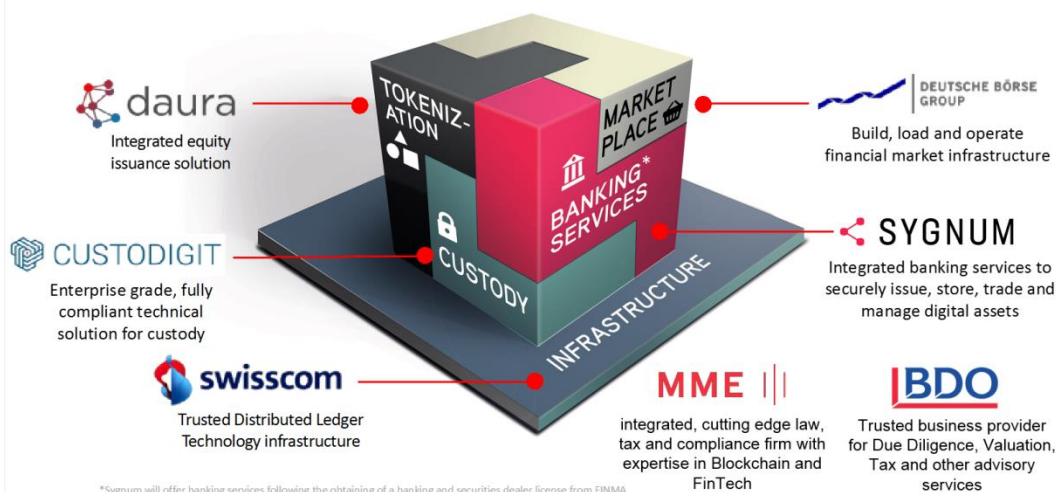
daura

Integrated equity issuance solution

TOKENIZATION

MARKET PLACE

DEUTSCHE BÖRSE GROUP

Build, load and operate financial market infrastructure

BANKING SERVICES*

CUSTODIGIT

Enterprise grade, fully compliant technical solution for custody

CUSTODY

SYGNUM

Integrated banking services to securely issue, store, trade and manage digital assets

INFRASTRUCTURE

swisscom

Trusted Distributed Ledger Technology infrastructure

MME

integrated, cutting edge law, tax and compliance firm with expertise in Blockchain and FinTech

BDO

Trusted business provider for Due Diligence, Valuation, Tax and other advisory services

*Sygnum will offer banking services following the obtaining of a banking and securities dealer license from FINMA